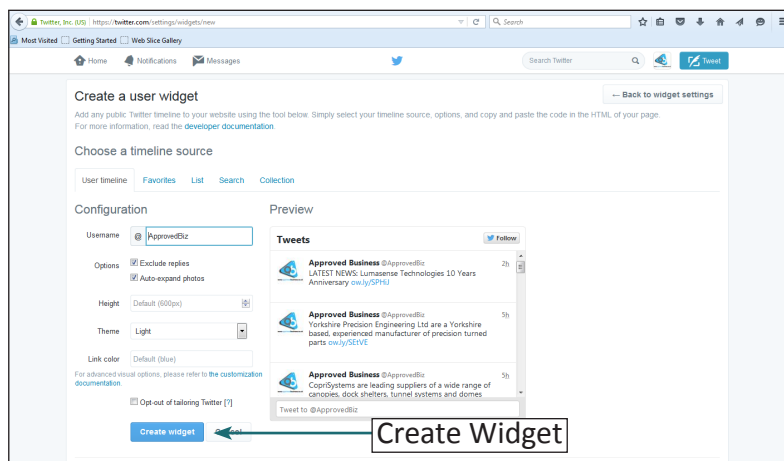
Twitter, Inc. (US) https://twitter.com/settings/widgets/new

Search

Most Visited Getting Started Web Slice Gallery

Home Notifications Messages

Search Twitter

Tweet

Create a user widget

← Back to widget settings

Add any public Twitter timeline to your website using the tool below. Simply select your timeline source, options, and copy and paste the code in the HTML of your page. For more information, read the developer documentation.

Choose a timeline source

User timeline Favorites List Search Collection

Configuration

Username @ ApprovedBiz

Options Exclude replies Auto-expand photos

Height Default (600px)

Theme Light

Link color Default (blue)

For advanced visual options, please refer to the customization documentation

Opt-out of tailoring Twitter [?]

Create widget Cancel

Preview

Tweets

Follow

Approved Business @ApprovedBiz 2h
LATEST NEWS: Lumasense Technologies 10 Years Anniversary ow.ly/SPHiJ

Approved Business @ApprovedBiz 5h
Yorkshire Precision Engineering Ltd are a Yorkshire based, experienced manufacturer of precision turned parts ow.ly/SEtVE

Approved Business @ApprovedBiz 5h
CopriSystems are leading suppliers of a wide range of canopies, dock shelters, tunnel systems and domes

Tweet to @ApprovedBiz

Create Widget